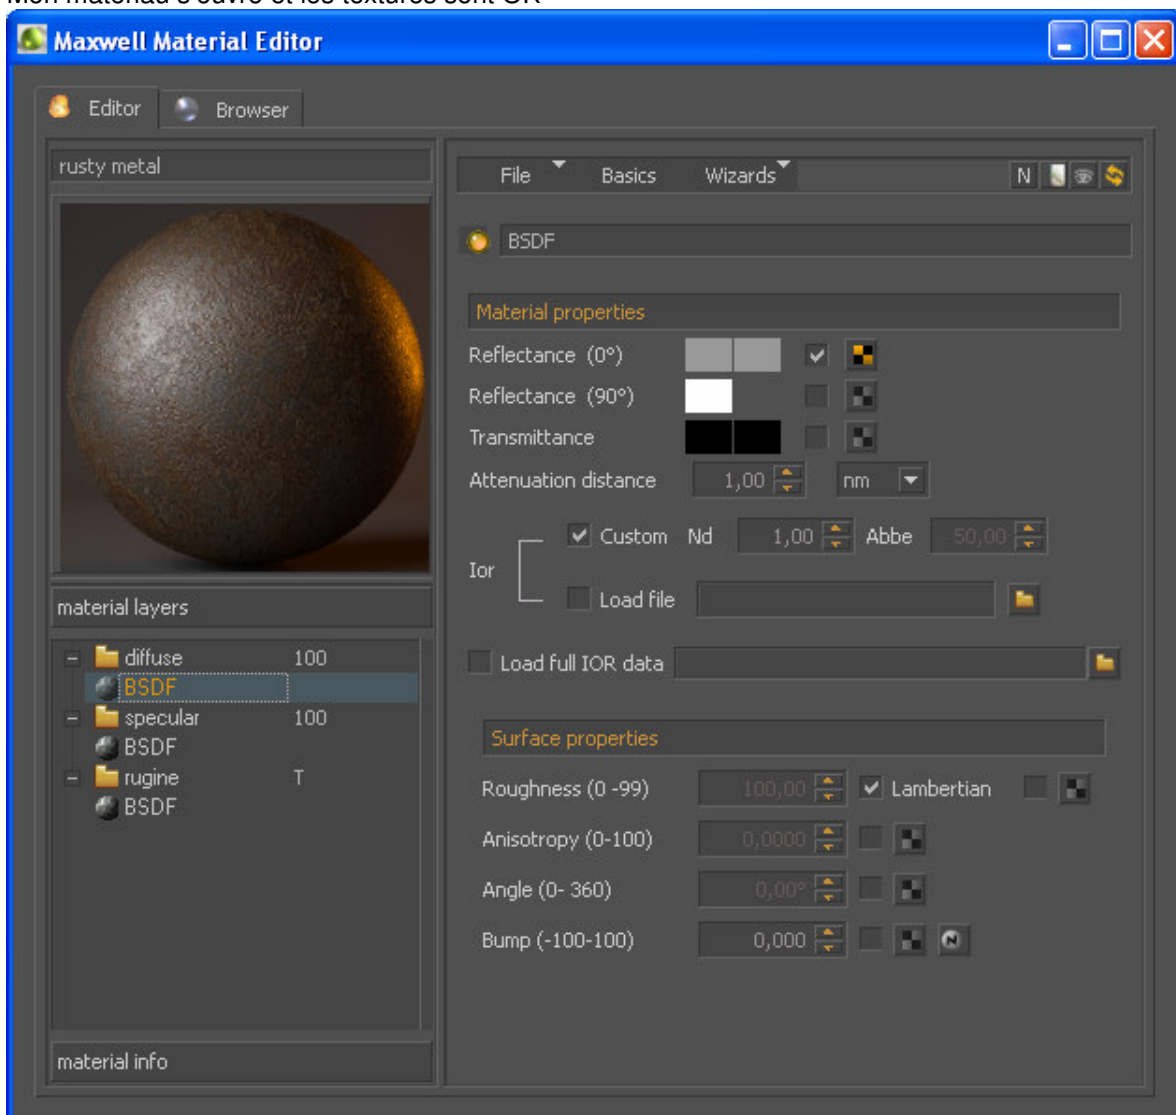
Mon matériau s'ouvre et les textures sont OK

Maxwell Material Editor

Editor
Browser

rusty metal

material layers

diffuse 100
BSDF
specular 100
BSDF
rugine T
BSDF

material info

File
Basics
Wizards
N

BSDF

Material properties

Reflectance (0°)
Reflectance (90°)
Transmittance
Attenuation distance 1,00 nm

Ior
Custom Nd 1,00 Abbe 50,00
Load file

Load full IOR data

Surface properties

Roughness (0 -99) 100,00 Lambertian
Anisotropy (0-100) 0,0000
Angle (0- 360) 0,00°
Bump (-100-100) 0,000